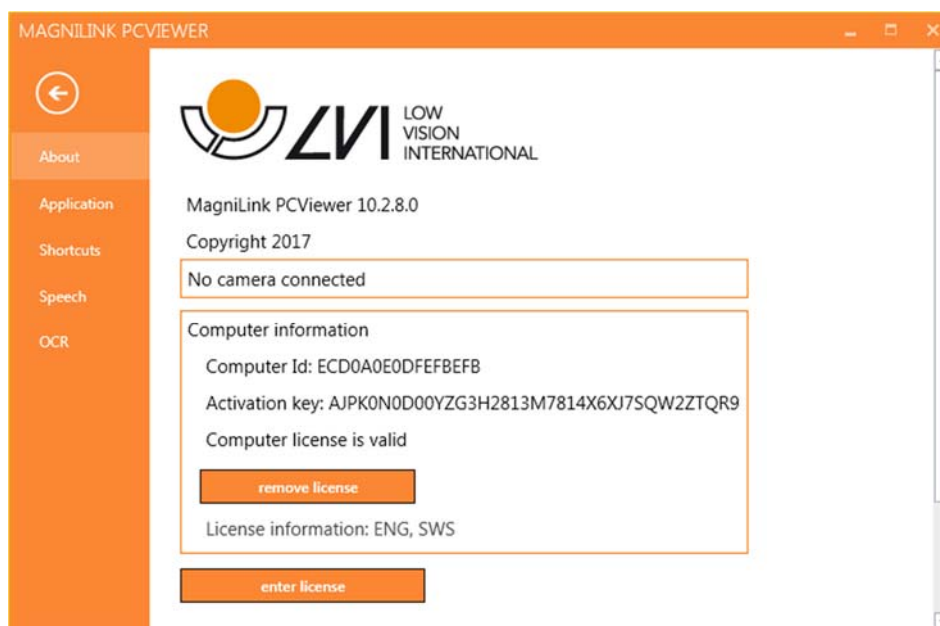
MAGNILINK PCVIEWER

About
Application
Shortcuts
Speech
OCR

LVI LOW VISION INTERNATIONAL

MagniLink PCViewer 10.2.8.0

Copyright 2017

No camera connected

Computer information

Computer Id: ECD0A0E0DFEFBEFB

Activation key: AJPK0N0D00YZG3H2813M7814X6XJ7SQW2ZTQR9

Computer license is valid

remove license

License information: ENG, SWS

enter license